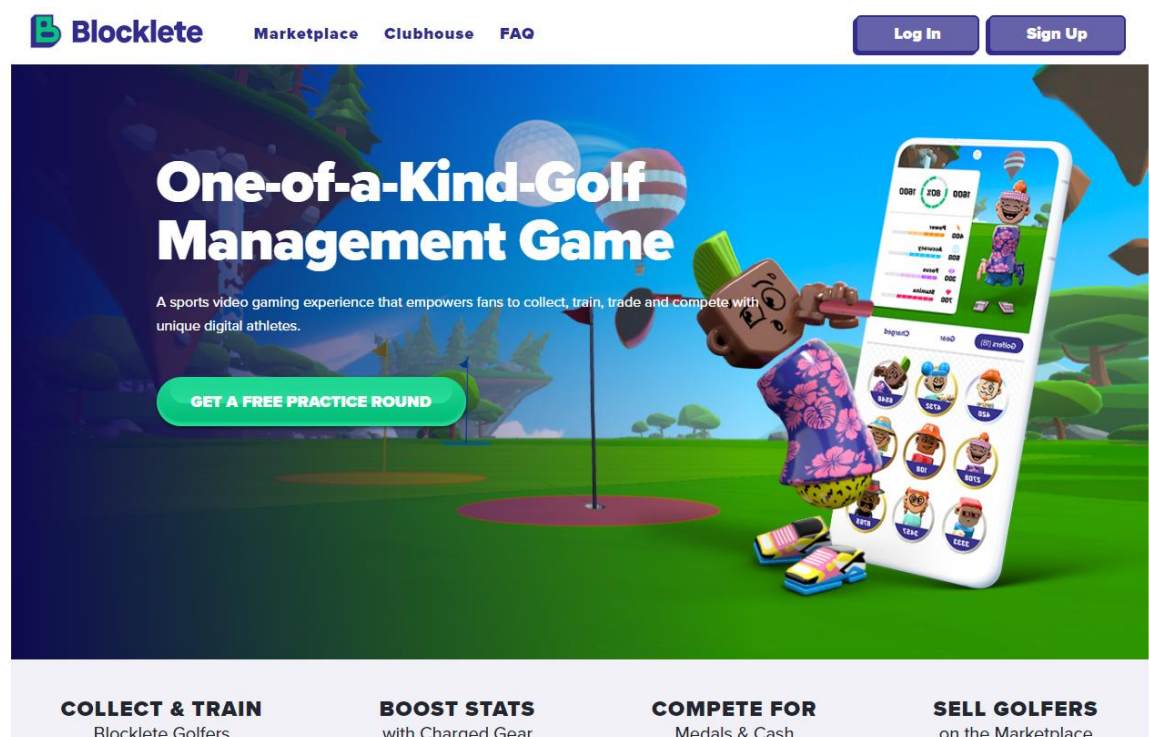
Blocklete

Marketplace Clubhouse FAQ

Log In Sign Up

One-of-a-Kind-Golf Management Game

A sports video gaming experience that empowers fans to collect, train, trade and compete with unique digital athletes.

GET A FREE PRACTICE ROUND

COLLECT & TRAIN
Blocklete Golfers

BOOST STATS
with Charged Gear

COMPETE FOR
Medals & Cash

SELL GOLFERS
on the Marketplace